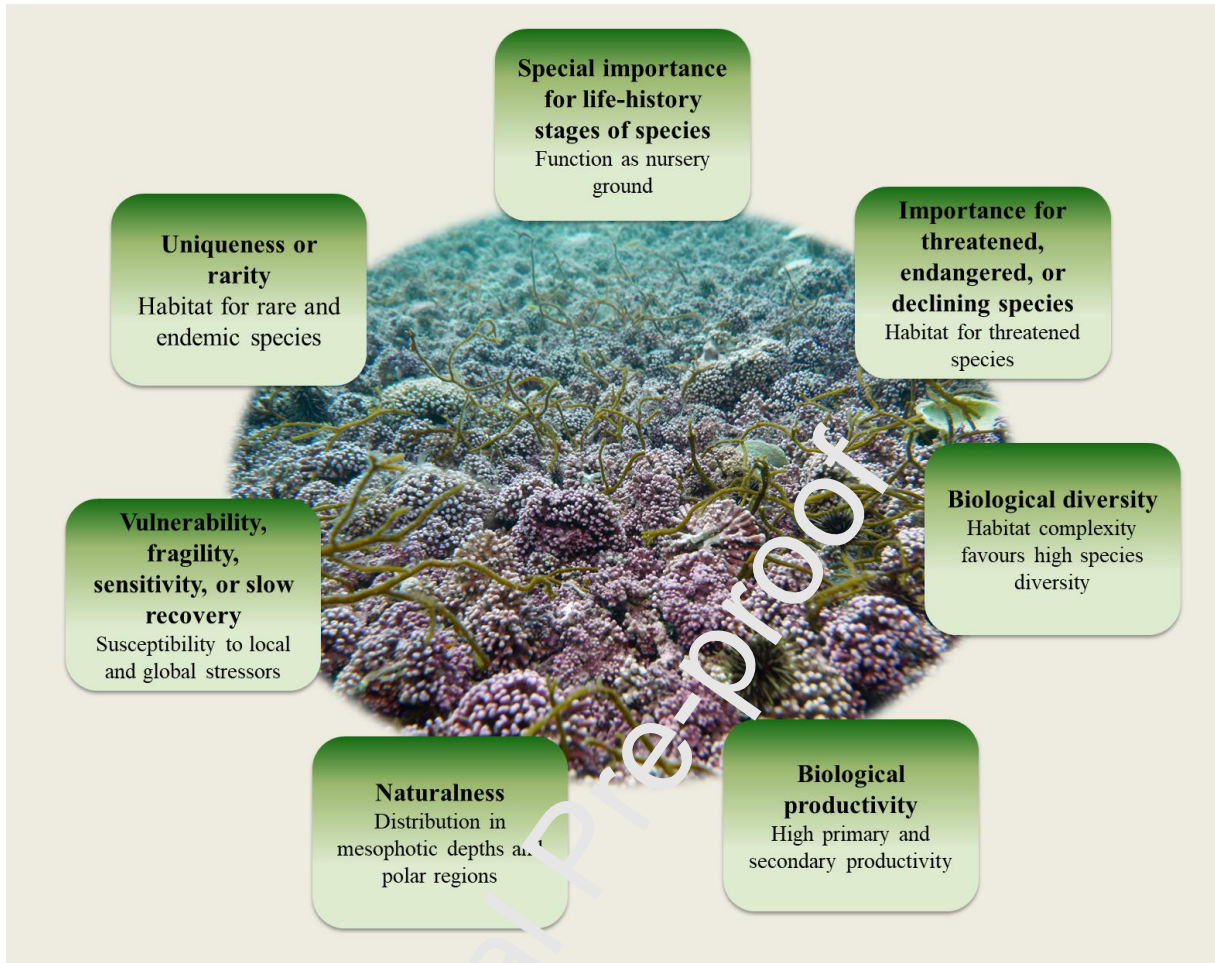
Special importance for life-history stages of species
Function as nursery ground

Uniqueness or rarity
Habitat for rare and endemic species

Importance for threatened, endangered, or declining species
Habitat for threatened species

Biological diversity
Habitat complexity favours high species diversity

Vulnerability, fragility, sensitivity, or slow recovery
Susceptibility to local and global stressors

Naturalness
Distribution in mesophotic depths and polar regions

Biological productivity
High primary and secondary productivity

al Pre-proof